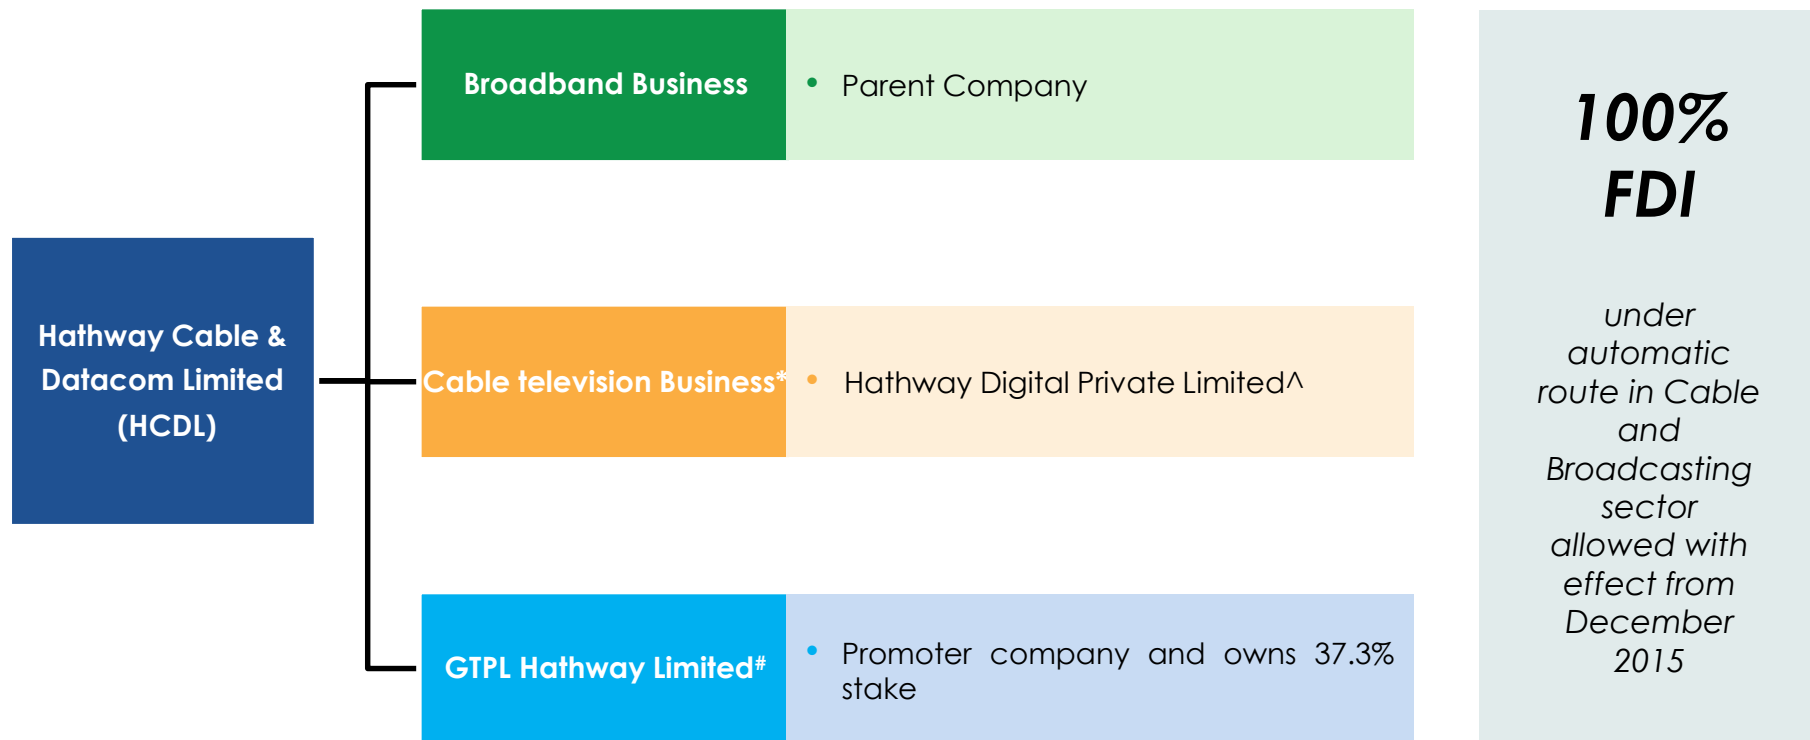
Hathway Cable & Datacom Limited (HCDL)

Broadband Business

• Parent Company

Cable television Business*

• Hathway Digital Private Limited^

GTPL Hathway Limited#

• Promoter company and owns 37.3% stake

100% FDI

under automatic route in Cable and Broadcasting sector allowed with effect from December 2015